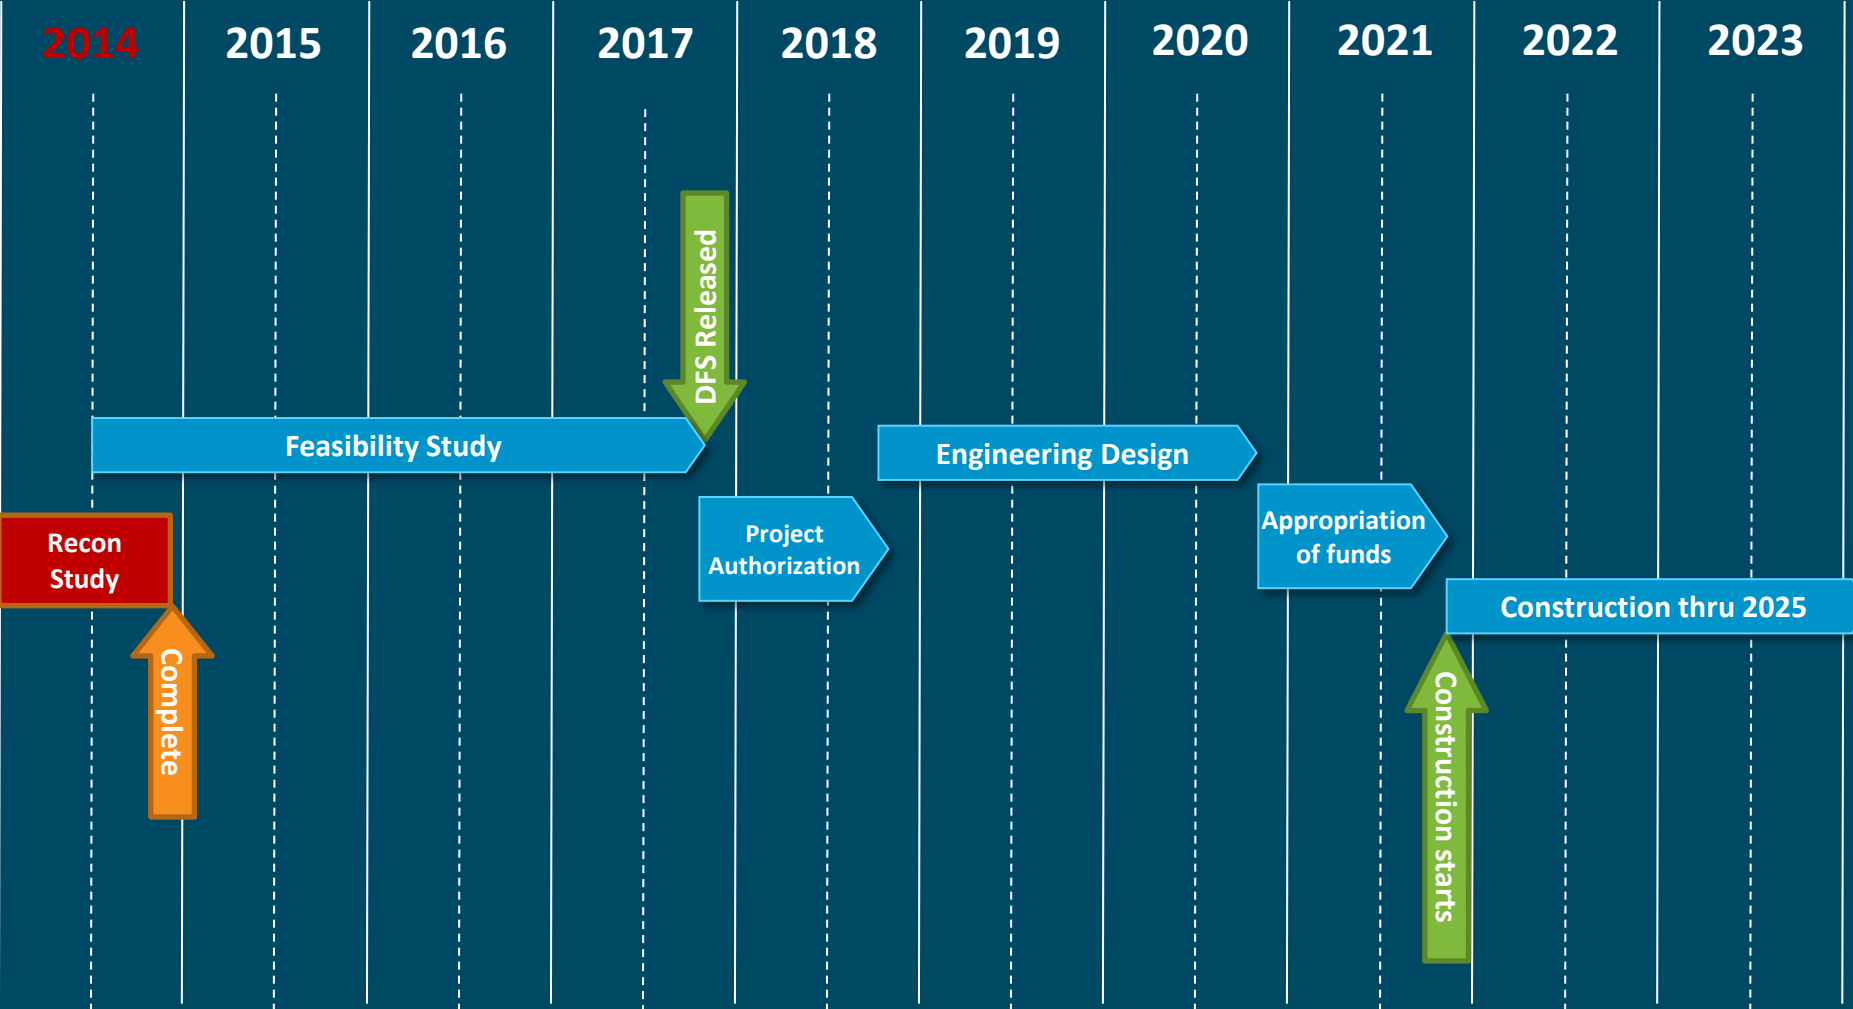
2014 2015 2016 2017 2018 2019 2020 2021 2022 2023

DFS Released

Feasibility Study

Engineering Design

Recon Study

Project Authorization

Appropriation of funds

Construction thru 2025

Complete

Construction starts